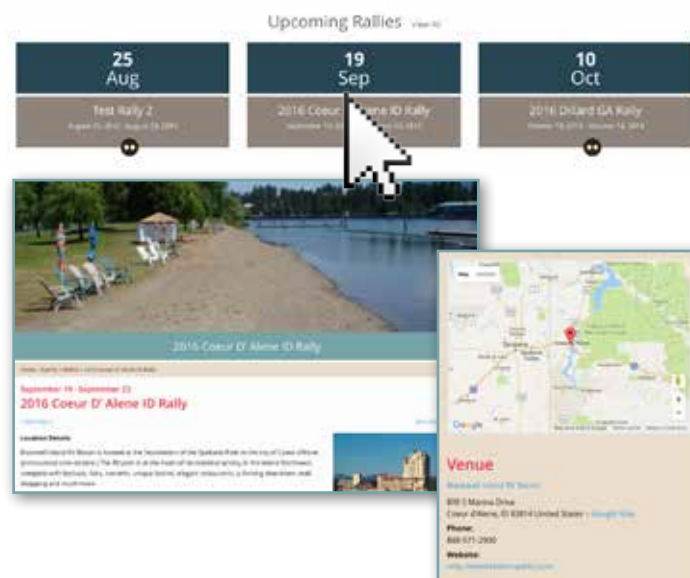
Upcoming Rallies View All

25
Aug
Test Rally 2
August 25, 2016 - August 28, 2016

19
Sep
2016 Coeur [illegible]lene ID Rally
September 19, 2016 - September 23, 2016

10
Oct
2016 Dillard GA Rally
October 10, 2016 - October 14, 2016

2016 Coeur D' Alene ID Rally

Home » Events » Rallies » 2016 Coeur D' Alene ID Rally

September 19 - September 23

2016 Coeur D' Alene ID Rally

Location Details

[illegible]

Map Satellite

Google

Venue

Blackwell Island RV Resort

800 S Marina Drive
Coeur d'Alene, ID 83814 United States + Google Map

Phone:
888-571-2900

Website:
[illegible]